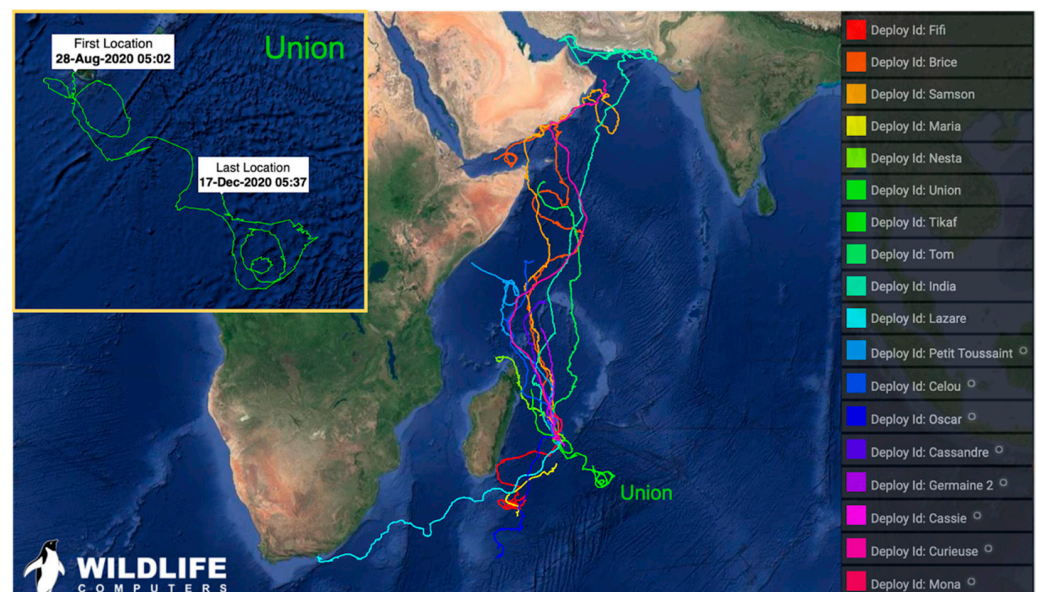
First Location
28-Aug-2020 05:02

Union

Last Location
17-Dec-2020 05:37

Union

WILDLIFE
COMPUTERS

Deploy Id: Fifi
Deploy Id: Brice
Deploy Id: Samson
Deploy Id: Maria
Deploy Id: Nesta
Deploy Id: Union
Deploy Id: Tikaf
Deploy Id: Tom
Deploy Id: India
Deploy Id: Lazare
Deploy Id: Petit Toussaint
Deploy Id: Celou
Deploy Id: Oscar
Deploy Id: Cassandre
Deploy Id: Germaine 2
Deploy Id: Cassie
Deploy Id: Curieuse
Deploy Id: Mona